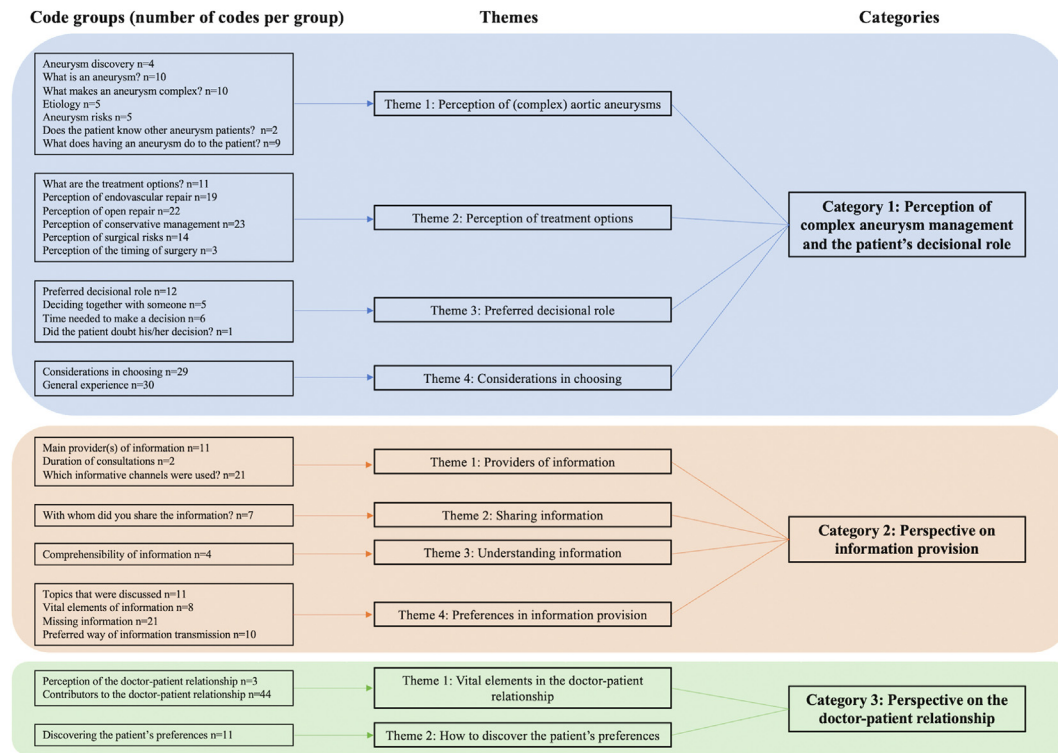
Code groups (number of codes per group)

Themes

Categories

Aneurysm discovery n=4
What is an aneurysm? n=10
What makes an aneurysm complex? n=10
Etiology n=5
Aneurysm risks n=5
Does the patient know other aneurysm patients? n=2
What does having an aneurysm do to the patient? n=9

Theme 1: Perception of (complex) aortic aneurysms

What are the treatment options? n=11
Perception of endovascular repair n=19
Perception of open repair n=22
Perception of conservative management n=23
Perception of surgical risks n=14
Perception of the timing of surgery n=3

Theme 2: Perception of treatment options

Category 1: Perception of complex aneurysm management and the patient's decisional role

Preferred decisional role n=12
Deciding together with someone n=5
Time needed to make a decision n=6
Did the patient doubt his/her decision? n=1

Theme 3: Preferred decisional role

Considerations in choosing n=29
General experience n=30

Theme 4: Considerations in choosing

Main provider(s) of information n=11
Duration of consultations n=2
Which informative channels were used? n=21

Theme 1: Providers of information

With whom did you share the information? n=7

Theme 2: Sharing information

Category 2: Perspective on information provision

Comprehensibility of information n=4

Theme 3: Understanding information

Topics that were discussed n=11
Vital elements of information n=8
Missing information n=21
Preferred way of information transmission n=10

Theme 4: Preferences in information provision

Perception of the doctor-patient relationship n=3
Contributors to the doctor-patient relationship n=44

Theme 1: Vital elements in the doctor-patient relationship

Category 3: Perspective on the doctor-patient relationship

Discovering the patient's preferences n=11

Theme 2: How to discover the patient's preferences